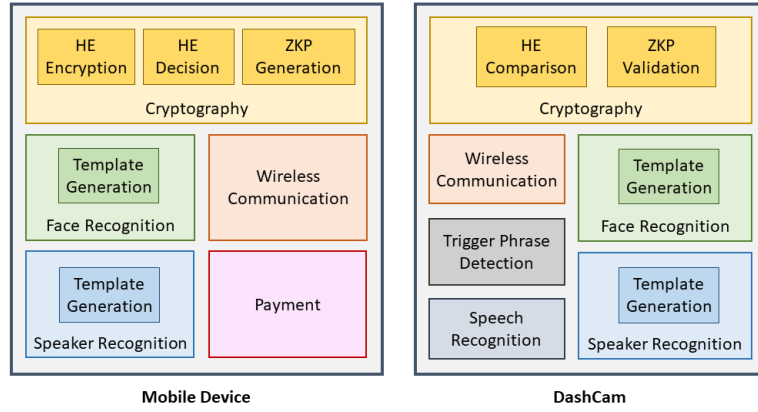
HE Encryption

HE Decision

ZKP Generation

Cryptography

Template Generation

Face Recognition

Wireless Communication

Template Generation

Speaker Recognition

Payment

Mobile Device

HE Comparison

ZKP Validation

Cryptography

Wireless Communication

Template Generation

Face Recognition

Trigger Phrase Detection

Speech Recognition

Template Generation

Speaker Recognition

DashCam